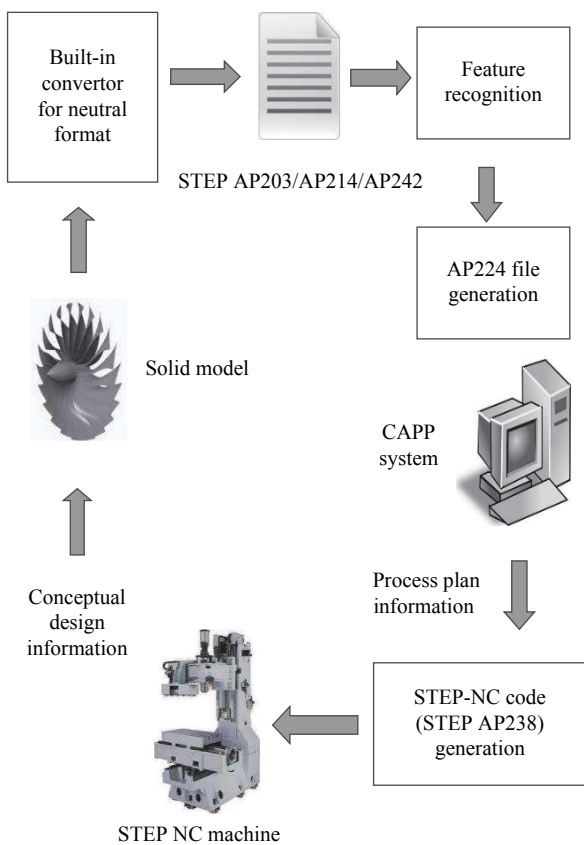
Built-in convertor for neutral format

STEP AP203/AP214/AP242

Feature recognition

AP224 file generation

Solid model

CAPP system

Process plan information

Conceptual design information

STEP-NC code (STEP AP238) generation

STEP NC machine